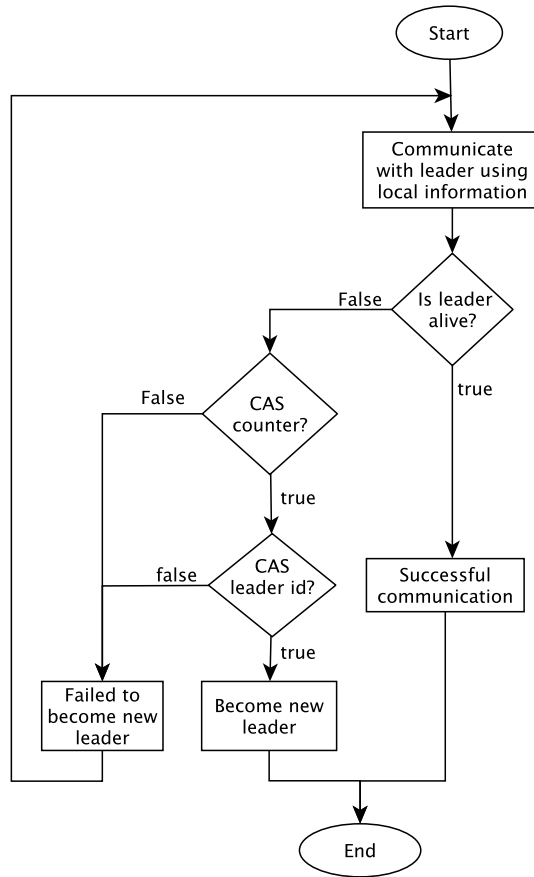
Start

Communicate with leader using local information

Is leader alive?

False

true

CAS counter?

False

true

CAS leader id?

false

true

Successful communication

Failed to become new leader

Become new leader

End